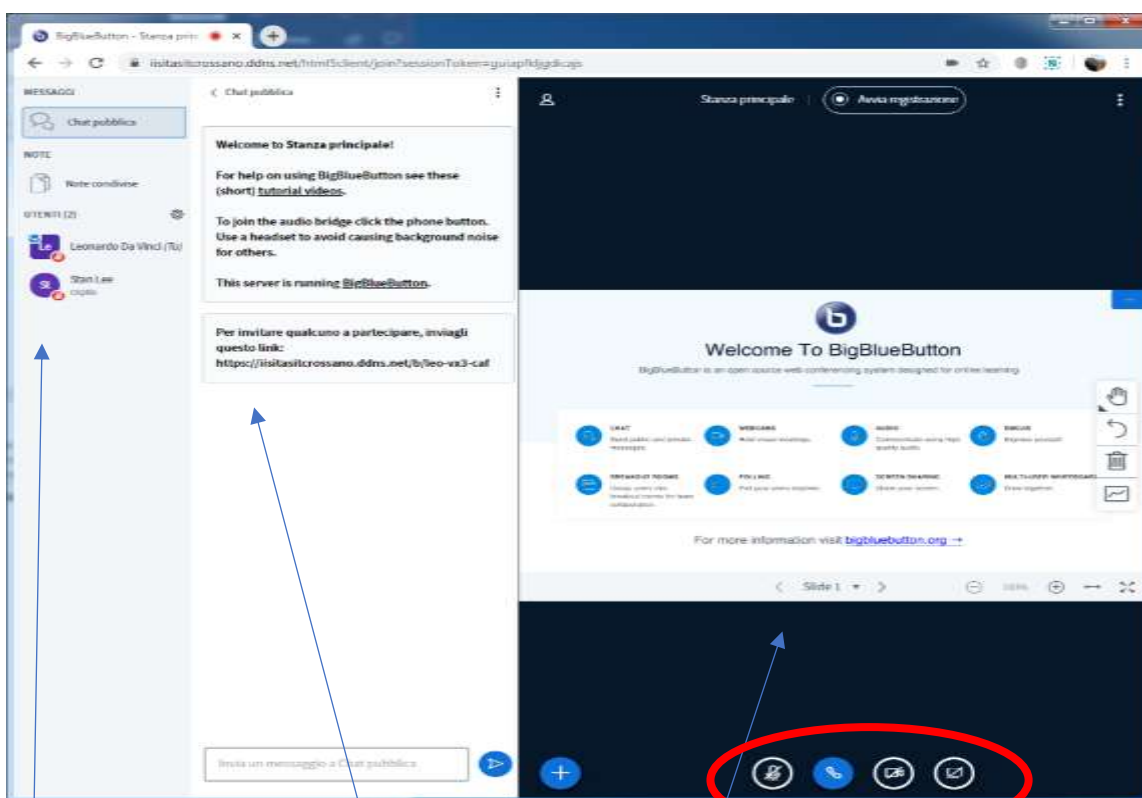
BigBlueButton - Stanza princ

iisitasitcrossano.ddns.net/html5client/join?sessionToken=guiapfdjgdicajs

MESSAGGI

Chat pubblica

NOTE

Note condivise

UTENTI (2)

Le Leonardo Da Vinci (Tu)

SL Stan Lee ospite

< Chat pubblica

Welcome to Stanza principale!

For help on using BigBlueButton see these (short) tutorial videos.

To join the audio bridge click the phone button. Use a headset to avoid causing background noise for others.

This server is running BigBlueButton.

Per invitare qualcuno a partecipare, inviagli questo link: https://iisitasitcrossano.ddns.net/b/leo-vx3-caf

Invia un messaggio a Chat pubblica

Stanza principale

Avvia registrazione

Welcome To BigBlueButton

BigBlueButton is an open source web conferencing system designed for online learning.

CHAT
WEBCAMS
AUDIO
EMOJIS
BREAKOUT ROOMS
POLLING
SCREEN SHARING
MULTI-USER WHITEBOARD

For more information visit bigbluebutton.org →

Slide 1

100%